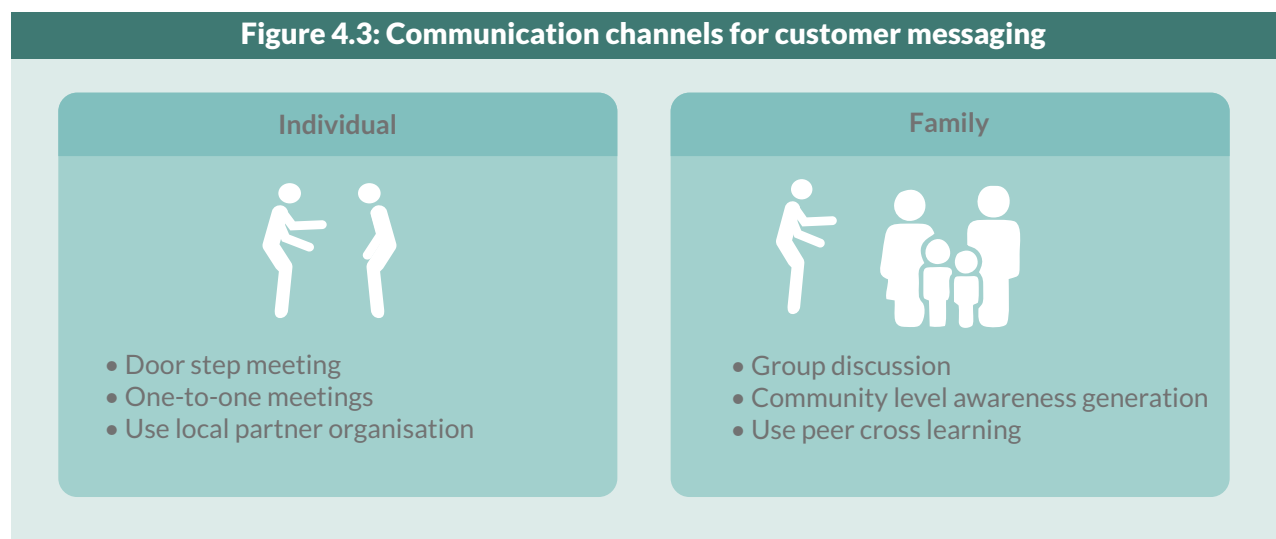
Figure 4.3: Communication channels for customer messaging

Individual

• Door step meeting
• One-to-one meetings
• Use local partner organisation

Family

• Group discussion
• Community level awareness generation
• Use peer cross learning